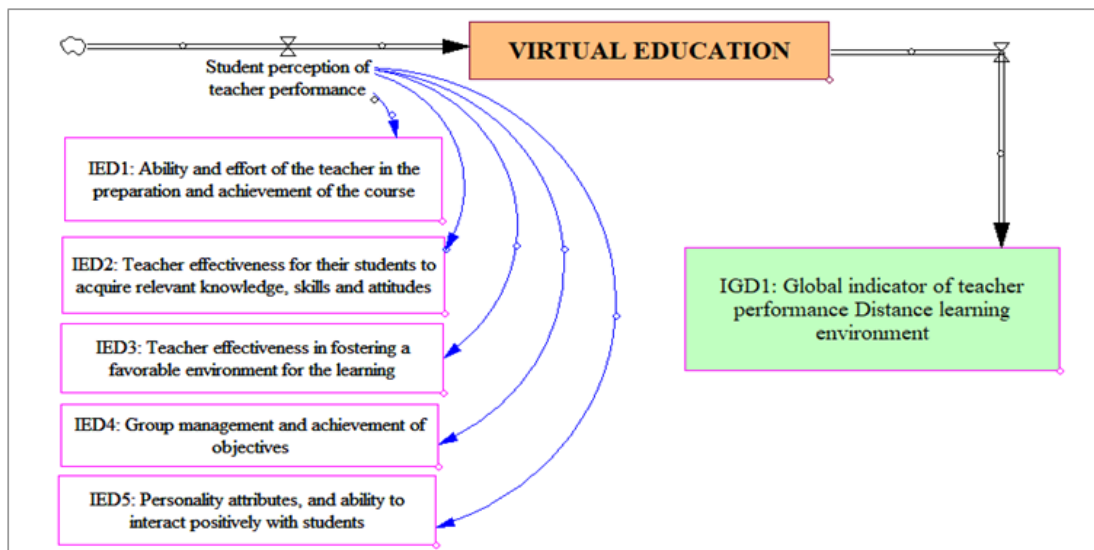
VIRTUAL EDUCATION

Student perception of teacher performance

IED1: Ability and effort of the teacher in the preparation and achievement of the course

IED2: Teacher effectiveness for their students to acquire relevant knowledge, skills and attitudes

IED3: Teacher effectiveness in fostering a favorable environment for the learning

IED4: Group management and achievement of objectives

IED5: Personality attributes, and ability to interact positively with students

IGD1: Global indicator of teacher performance Distance learning environment